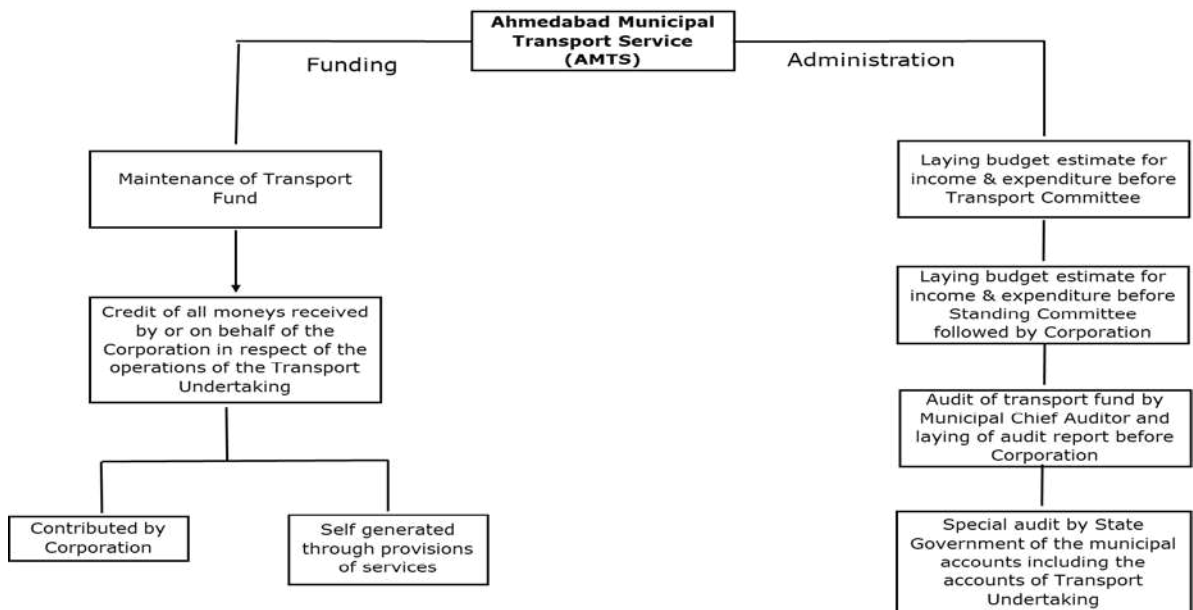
Ahmedabad Municipal Transport Service (AMTS)

Funding

Administration

Maintenance of Transport Fund

Credit of all moneys received by or on behalf of the Corporation in respect of the operations of the Transport Undertaking

Contributed by Corporation

Self generated through provisions of services

Laying budget estimate for income & expenditure before Transport Committee

Laying budget estimate for income & expenditure before Standing Committee followed by Corporation

Audit of transport fund by Municipal Chief Auditor and laying of audit report before Corporation

Special audit by State Government of the municipal accounts including the accounts of Transport Undertaking